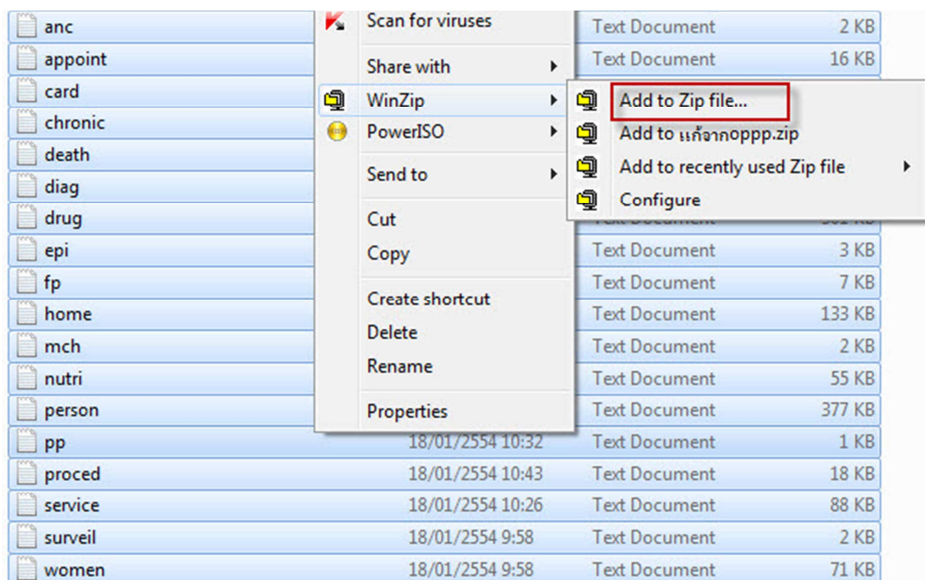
anc
appoint
card
chronic
death
diag
drug
epi
fp
home
mch
nutri
person
pp
proced
service
surveil
women

Scan for viruses
Share with
WinZip
PowerISO
Send to
Cut
Copy
Create shortcut
Delete
Rename
Properties

Add to Zip file...
Add to แก้จากoppp.zip
Add to recently used Zip file
Configure

| | | | |
|---|---|---|---|
| anc | | Text Document | 2 KB |
| appoint | | Text Document | 16 KB |
| drug | | Text Document | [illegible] |
| epi | | Text Document | 3 KB |
| fp | | Text Document | 7 KB |
| home | | Text Document | 133 KB |
| mch | | Text Document | 2 KB |
| nutri | | Text Document | 55 KB |
| person | | Text Document | 377 KB |
| pp | 18/01/2554 10:32 | Text Document | 1 KB |
| proced | 18/01/2554 10:43 | Text Document | 18 KB |
| service | 18/01/2554 10:26 | Text Document | 88 KB |
| surveil | 18/01/2554 9:58 | Text Document | 2 KB |
| women | 18/01/2554 9:58 | Text Document | 71 KB |